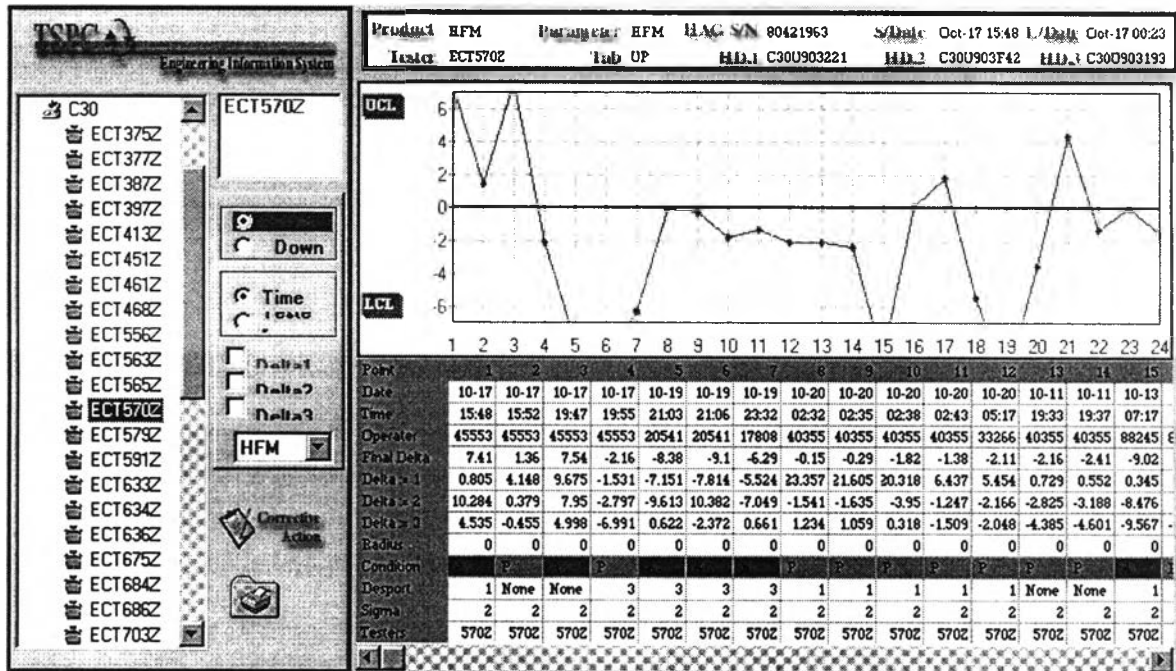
TSPC

Engineering Information System

C30
ECT375Z
ECT377Z
ECT387Z
ECT397Z
ECT413Z
ECT451Z
ECT461Z
ECT468Z
ECT556Z
ECT563Z
ECT565Z
ECT570Z
ECT579Z
ECT591Z
ECT633Z
ECT634Z
ECT636Z
ECT675Z
ECT684Z
ECT686Z
ECT703Z

ECT570Z

Down

Time

Delta1
Delta2
Delta3

HFM

Corrective Action

Product HFM Parameter HFM HAG S/N 80421963 S/Date Oct-17 15:48 L/Date Oct-17 00:23
Tester ECT570Z Tab UP H.D.1 C30U903221 H.D.2 C30U903F42 H.D.3 C30U903193

UCL
LCL
6 4 2 0 -2 -4 -6
1 2 3 4 5 6 7 8 9 10 11 12 13 14 15 16 17 18 19 20 21 22 23 24

| Point | 1 | 2 | 3 | 4 | 5 | 6 | 7 | 8 | 9 | 10 | 11 | 12 | 13 | 14 | 15 |
|---|---|---|---|---|---|---|---|---|---|---|---|---|---|---|---|
| Date | 10-17 | 10-17 | 10-17 | 10-17 | 10-19 | 10-19 | 10-19 | 10-20 | 10-20 | 10-20 | 10-20 | 10-20 | 10-11 | 10-11 | 10-13 |
| Time | 15:48 | 15:52 | 19:47 | 19:55 | 21:03 | 21:06 | 23:32 | 02:32 | 02:35 | 02:38 | 02:43 | 05:17 | 19:33 | 19:37 | 07:17 |
| Operater | 45553 | 45553 | 45553 | 45553 | 20541 | 20541 | 17808 | 40355 | 40355 | 40355 | 40355 | 33266 | 40355 | 40355 | 88245 |
| Final Delta | 7.41 | 1.36 | 7.54 | -2.16 | -8.38 | -9.1 | -6.29 | -0.15 | -0.29 | -1.82 | -1.38 | -2.11 | -2.16 | -2.41 | -9.02 |
| Delta 1 | 0.805 | 4.148 | 9.675 | -1.531 | -7.151 | -7.814 | -5.524 | 23.357 | 21.605 | 20.318 | 6.437 | 5.454 | 0.729 | 0.552 | 0.345 |
| Delta 2 | 10.284 | 0.379 | 7.95 | -2.797 | -9.613 | 10.382 | -7.049 | -1.541 | -1.635 | -3.95 | -1.247 | -2.166 | -2.825 | -3.188 | -8.476 |
| Delta 3 | 4.535 | -0.455 | 4.998 | -6.991 | 0.622 | -2.372 | 0.661 | 1.234 | 1.059 | 0.318 | -1.509 | -2.048 | -4.385 | -4.601 | -9.567 |
| Radius | 0 | 0 | 0 | 0 | 0 | 0 | 0 | 0 | 0 | 0 | 0 | 0 | 0 | 0 | 0 |
| Condition | | P | | P | | | | P | P | P | P | P | P | P | |
| Desport | 1 | None | None | 3 | 3 | 3 | 3 | 1 | 1 | 1 | 1 | 1 | None | None | 1 |
| Sigma | 2 | 2 | 2 | 2 | 2 | 2 | 2 | 2 | 2 | 2 | 2 | 2 | 2 | 2 | 2 |
| Testers | 5702 | 5702 | 5702 | 5702 | 5702 | 5702 | 5702 | 5702 | 5702 | 5702 | 5702 | 5702 | 5702 | 5702 | 5702 |